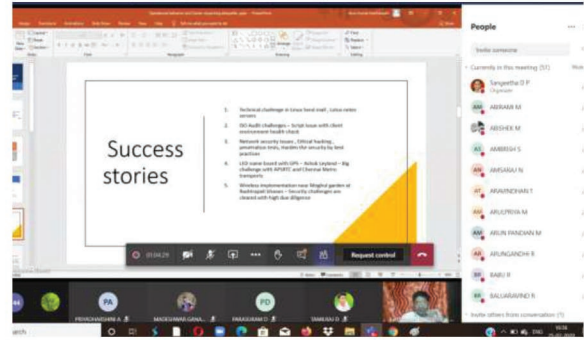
Success stories

1. Technical challenge in Linux Send mail, Linux relate servers
2. ISO Audit challenges – Script issue with client environment health check
3. Network security issues , Ethical hacking , penetration tests, Harden the security by best practices
4. LED name board with GPS – Ashok Leyland – Big challenge with APSRTC and Chennai Metro transports
5. Wireless implementation near Mughal garden at Rashtrapati Bhavan – Security challenges are cleared with high due diligence

01:04:29

Request control

People

Invite someone

Currently in this meeting (51)

Sangeetha D P
Organizer

ABIRAMI M

ABISHEK M

AMBRISH S

ANBARASU N

ARAVINDHAN T

ARULPRIYA M

ARUN PANDIAN M

ARUNGANDHI R

BABU R

BALUARAVIND R

Invite others from conversation (5)

PA

PD

PRIYADHARSHINI A

MADESHWAR GANA...

PARASURAM D

TAMILRAJ D

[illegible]